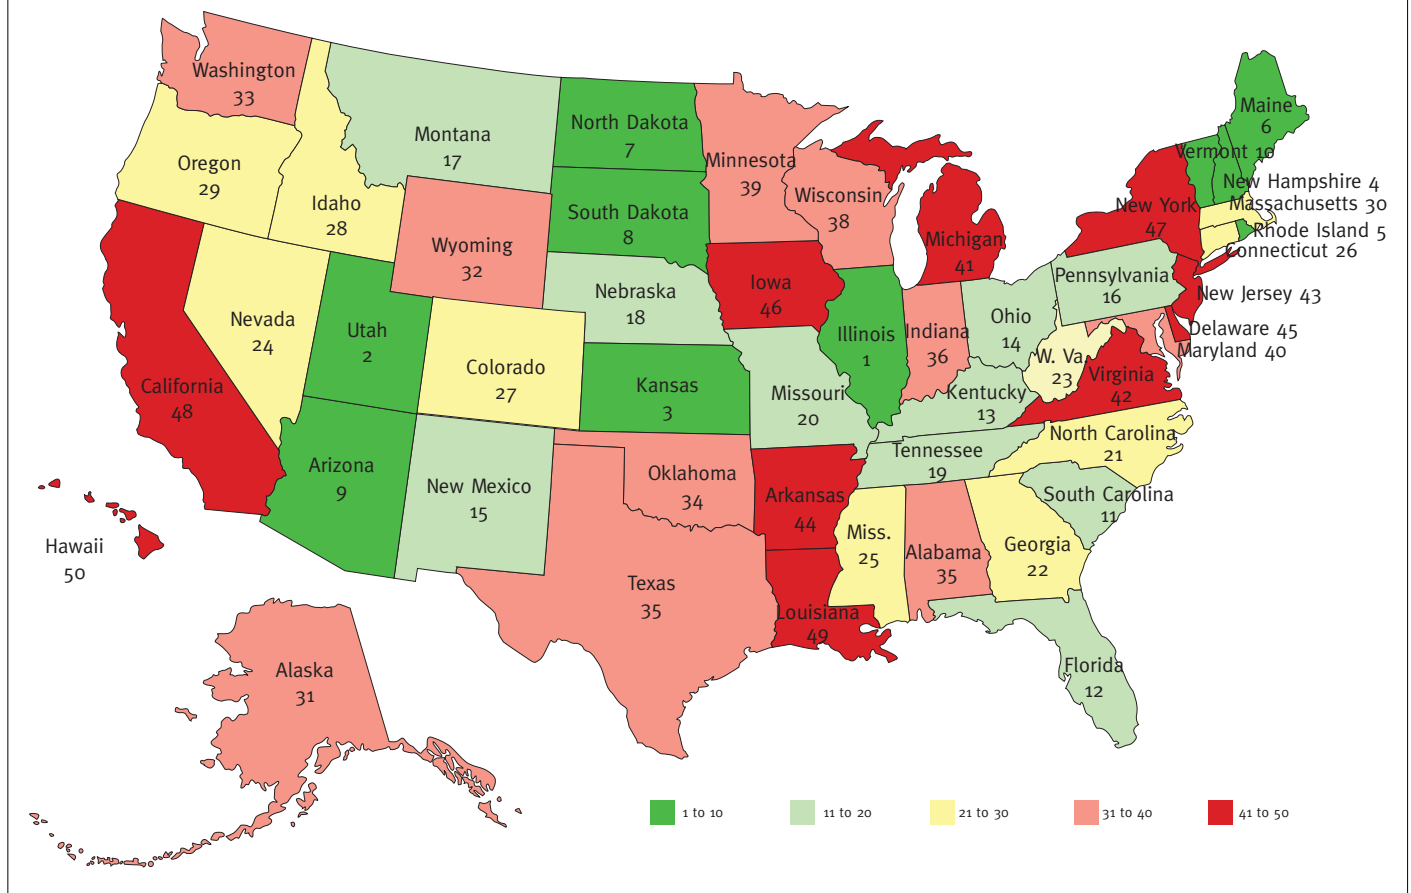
Washington
33

Oregon
29

Idaho
28

Montana
17

North Dakota
7

Minnesota
39

Wisconsin
38

Michigan
41

Maine
6

Vermont 10

New Hampshire 4

Massachusetts 30

New York
47

Rhode Island 5

Connecticut 26

California
48

Nevada
24

Utah
2

Wyoming
32

South Dakota
8

Nebraska
18

Iowa
46

Illinois
1

Indiana
36

Ohio
14

Pennsylvania
16

New Jersey 43

Delaware 45

Maryland 40

W. Va
23

Virginia
42

Colorado
27

Kansas
3

Missouri
20

Kentucky
13

Arizona
9

New Mexico
15

Oklahoma
34

Arkansas
44

Tennessee
19

North Carolina
21

South Carolina
11

Hawaii
50

Texas
35

Miss.
25

Alabama
35

Georgia
22

Louisiana
49

Florida
12

Alaska
31

1 to 10
11 to 20
21 to 30
31 to 40
41 to 50